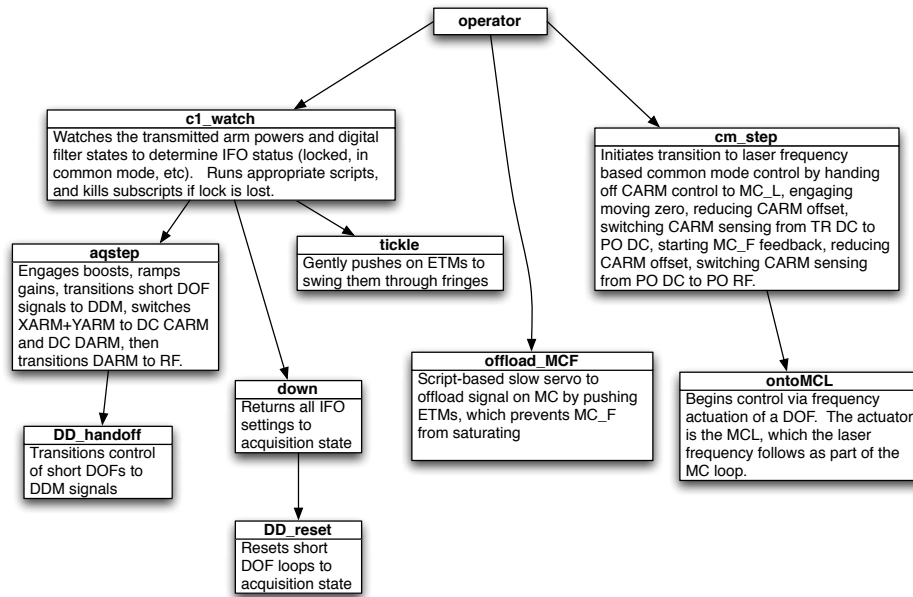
operator

c1_watch
Watches the transmitted arm powers and digital filter states to determine IFO status (locked, in common mode, etc). Runs appropriate scripts, and kills subscripts if lock is lost.

cm_step
Initiates transition to laser frequency based common mode control by handing off CARM control to MC_L, engaging moving zero, reducing CARM offset, switching CARM sensing from TR DC to PO DC, starting MC_F feedback, reducing CARM offset, switching CARM sensing from PO DC to PO RF.

aqstep
Engages boosts, ramps gains, transitions short DOF signals to DDM, switches XARM+YARM to DC CARM and DC DARM, then transitions DARM to RF.

tickle
Gently pushes on ETMs to swing them through fringes

offload_MCF
Script-based slow servo to offload signal on MC by pushing ETMs, which prevents MC_F from saturating

down
Returns all IFO settings to acquisition state

ontoMCL
Begins control via frequency actuation of a DOF. The actuator is the MCL, which the laser frequency follows as part of the MC loop.

DD_handoff
Transitions control of short DOFs to DDM signals

DD_reset
Resets short DOF loops to acquisition state